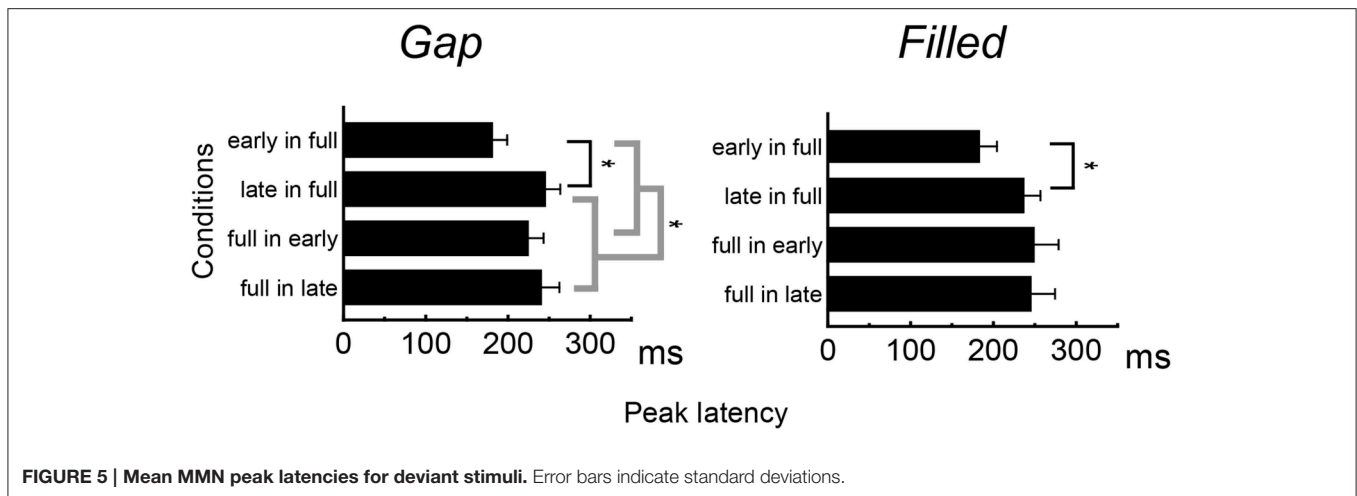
Gap

Conditions

early in full

late in full

full in early

full in late

*

*

0 100 200 300 ms

Filled

early in full

late in full

full in early

full in late

*

0 100 200 300 ms

Peak latency

**FIGURE 5 | Mean MMN peak latencies for deviant stimuli.** Error bars indicate standard deviations.